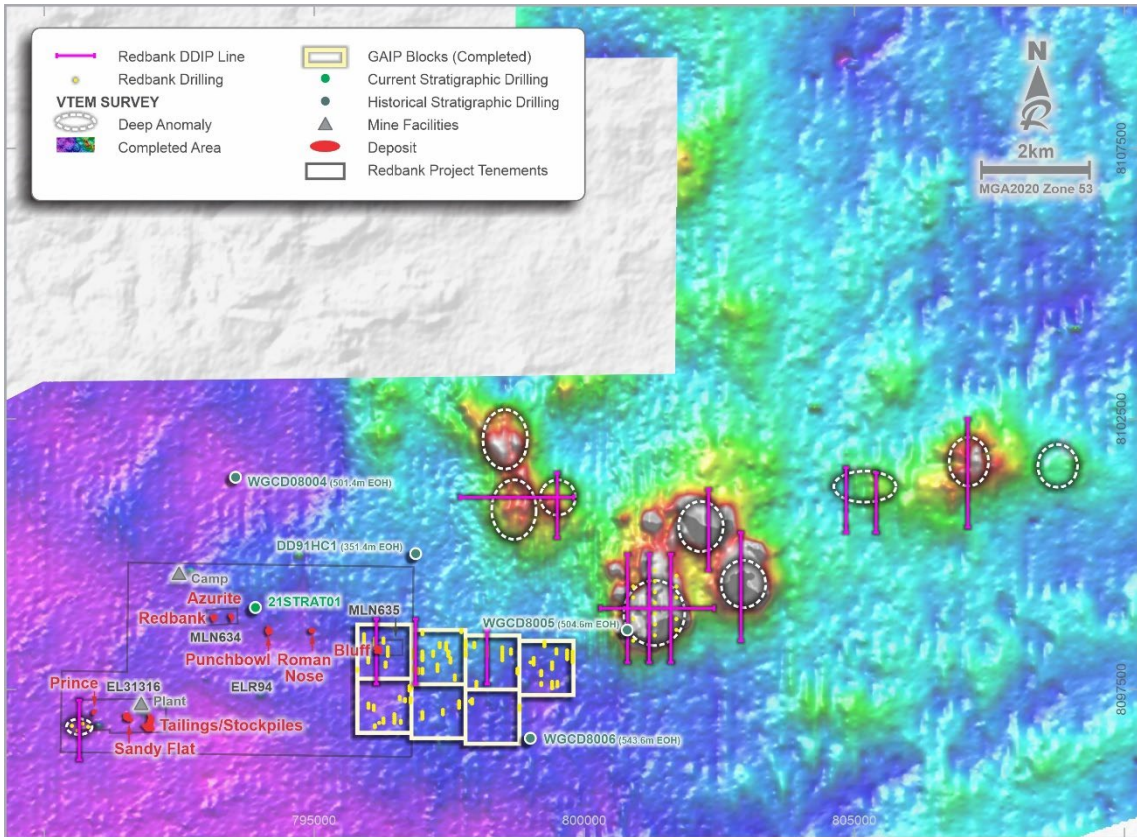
Redbank DDIP Line
Redbank Drilling
VTEM SURVEY
Deep Anomaly
Completed Area
GAIP Blocks (Completed)
Current Stratigraphic Drilling
Historical Stratigraphic Drilling
Mine Facilities
Deposit
Redbank Project Tenements

N
2km
MGA2020 Zone 53

8107500
8102500
8097500

WGCD08004 (501.4m EOH)
DD91HC1 (351.4m EOH)
Camp
Azurite
21STRAT01
Redbank
MLN634
MLN635
Punchbowl
Roman Nose
Bluff
WGCD8005 (504.6m EOH)
ELR94
Prince
EL31316
Plant
Tailings/Stockpiles
Sandy Flat
WGCD8006 (543.6m EOH)

795000
800000
805000